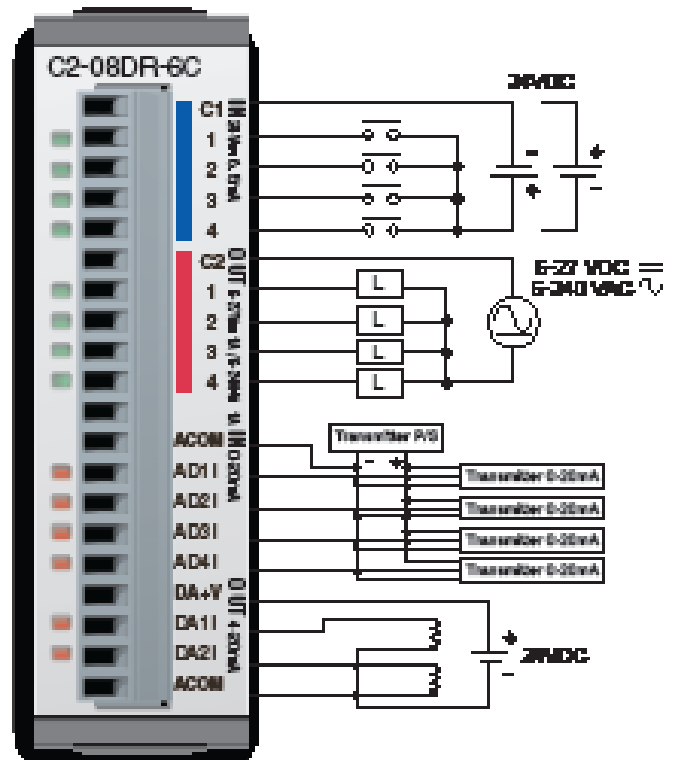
C2-08DR-6C

C1
1
2
3
4
IN

C2
1
2
3
4
OUT

ACOM
AD1I
AD2I
AD3I
AD4I
IN

DA+V
DA1I
DA2I
ACOM
OUT

24VDC

6-27 VDC
6-240 VAC

L
L
L
L

Transmitter P/S

Transmitter 0-20mA
Transmitter 0-20mA
Transmitter 0-20mA
Transmitter 0-20mA

24VDC